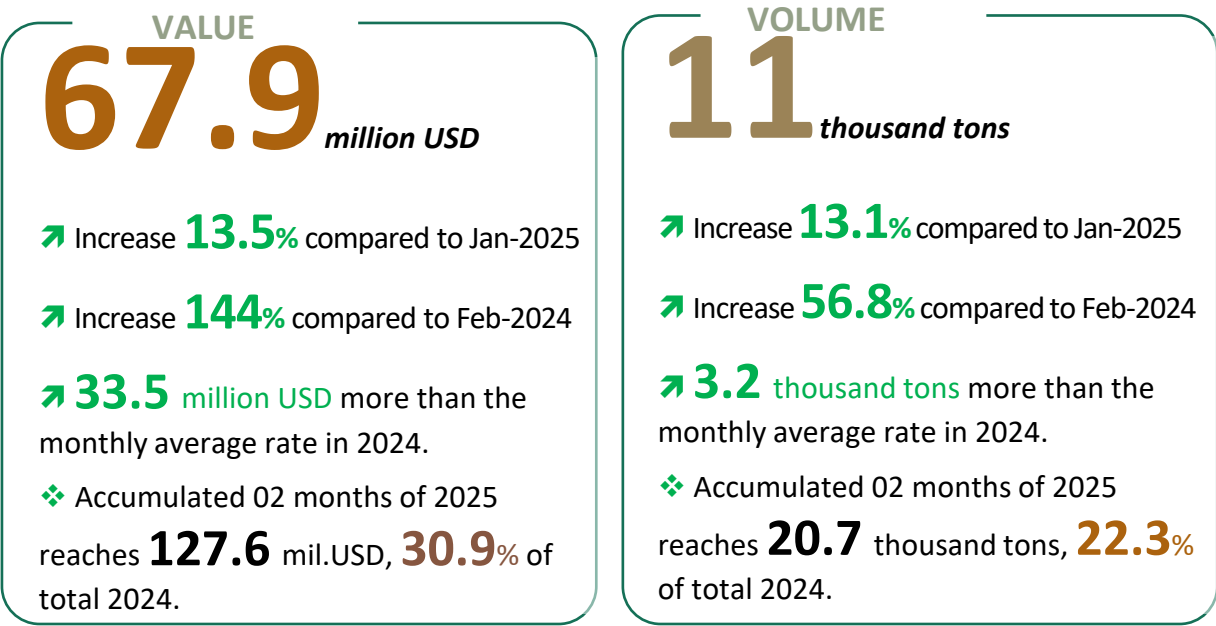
VALUE

67.9 million USD

Increase 13.5% compared to Jan-2025

Increase 144% compared to Feb-2024

33.5 million USD more than the monthly average rate in 2024.

❖ Accumulated 02 months of 2025 reaches 127.6 mil.USD, 30.9% of total 2024.

VOLUME

11 thousand tons

Increase 13.1% compared to Jan-2025

Increase 56.8% compared to Feb-2024

3.2 thousand tons more than the monthly average rate in 2024.

❖ Accumulated 02 months of 2025 reaches 20.7 thousand tons, 22.3% of total 2024.